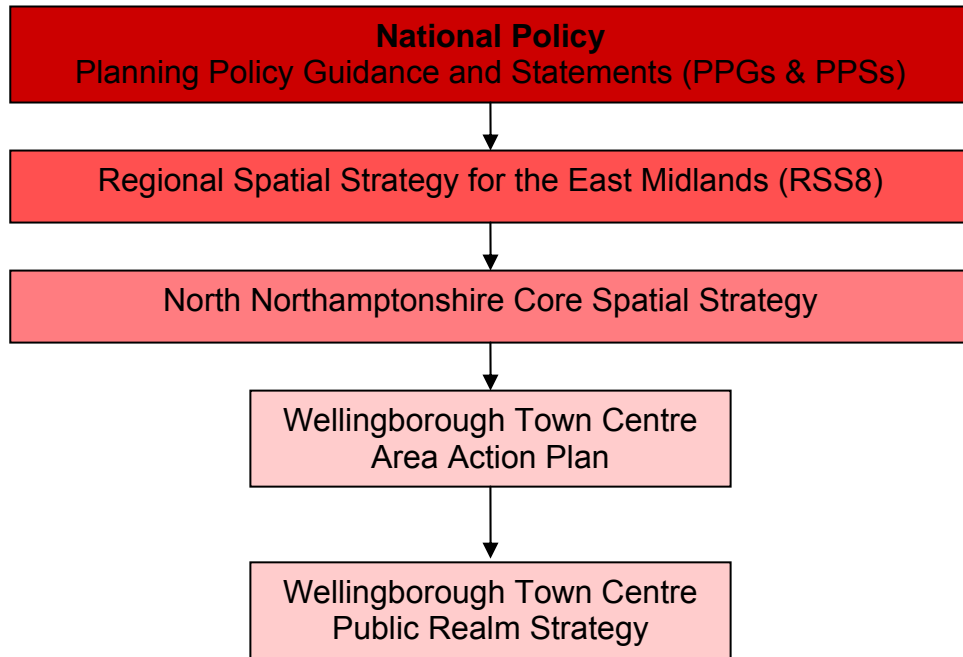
**National Policy**
Planning Policy Guidance and Statements (PPGs & PPSs)

Regional Spatial Strategy for the East Midlands (RSS8)

North Northamptonshire Core Spatial Strategy

Wellingborough Town Centre Area Action Plan

Wellingborough Town Centre Public Realm Strategy